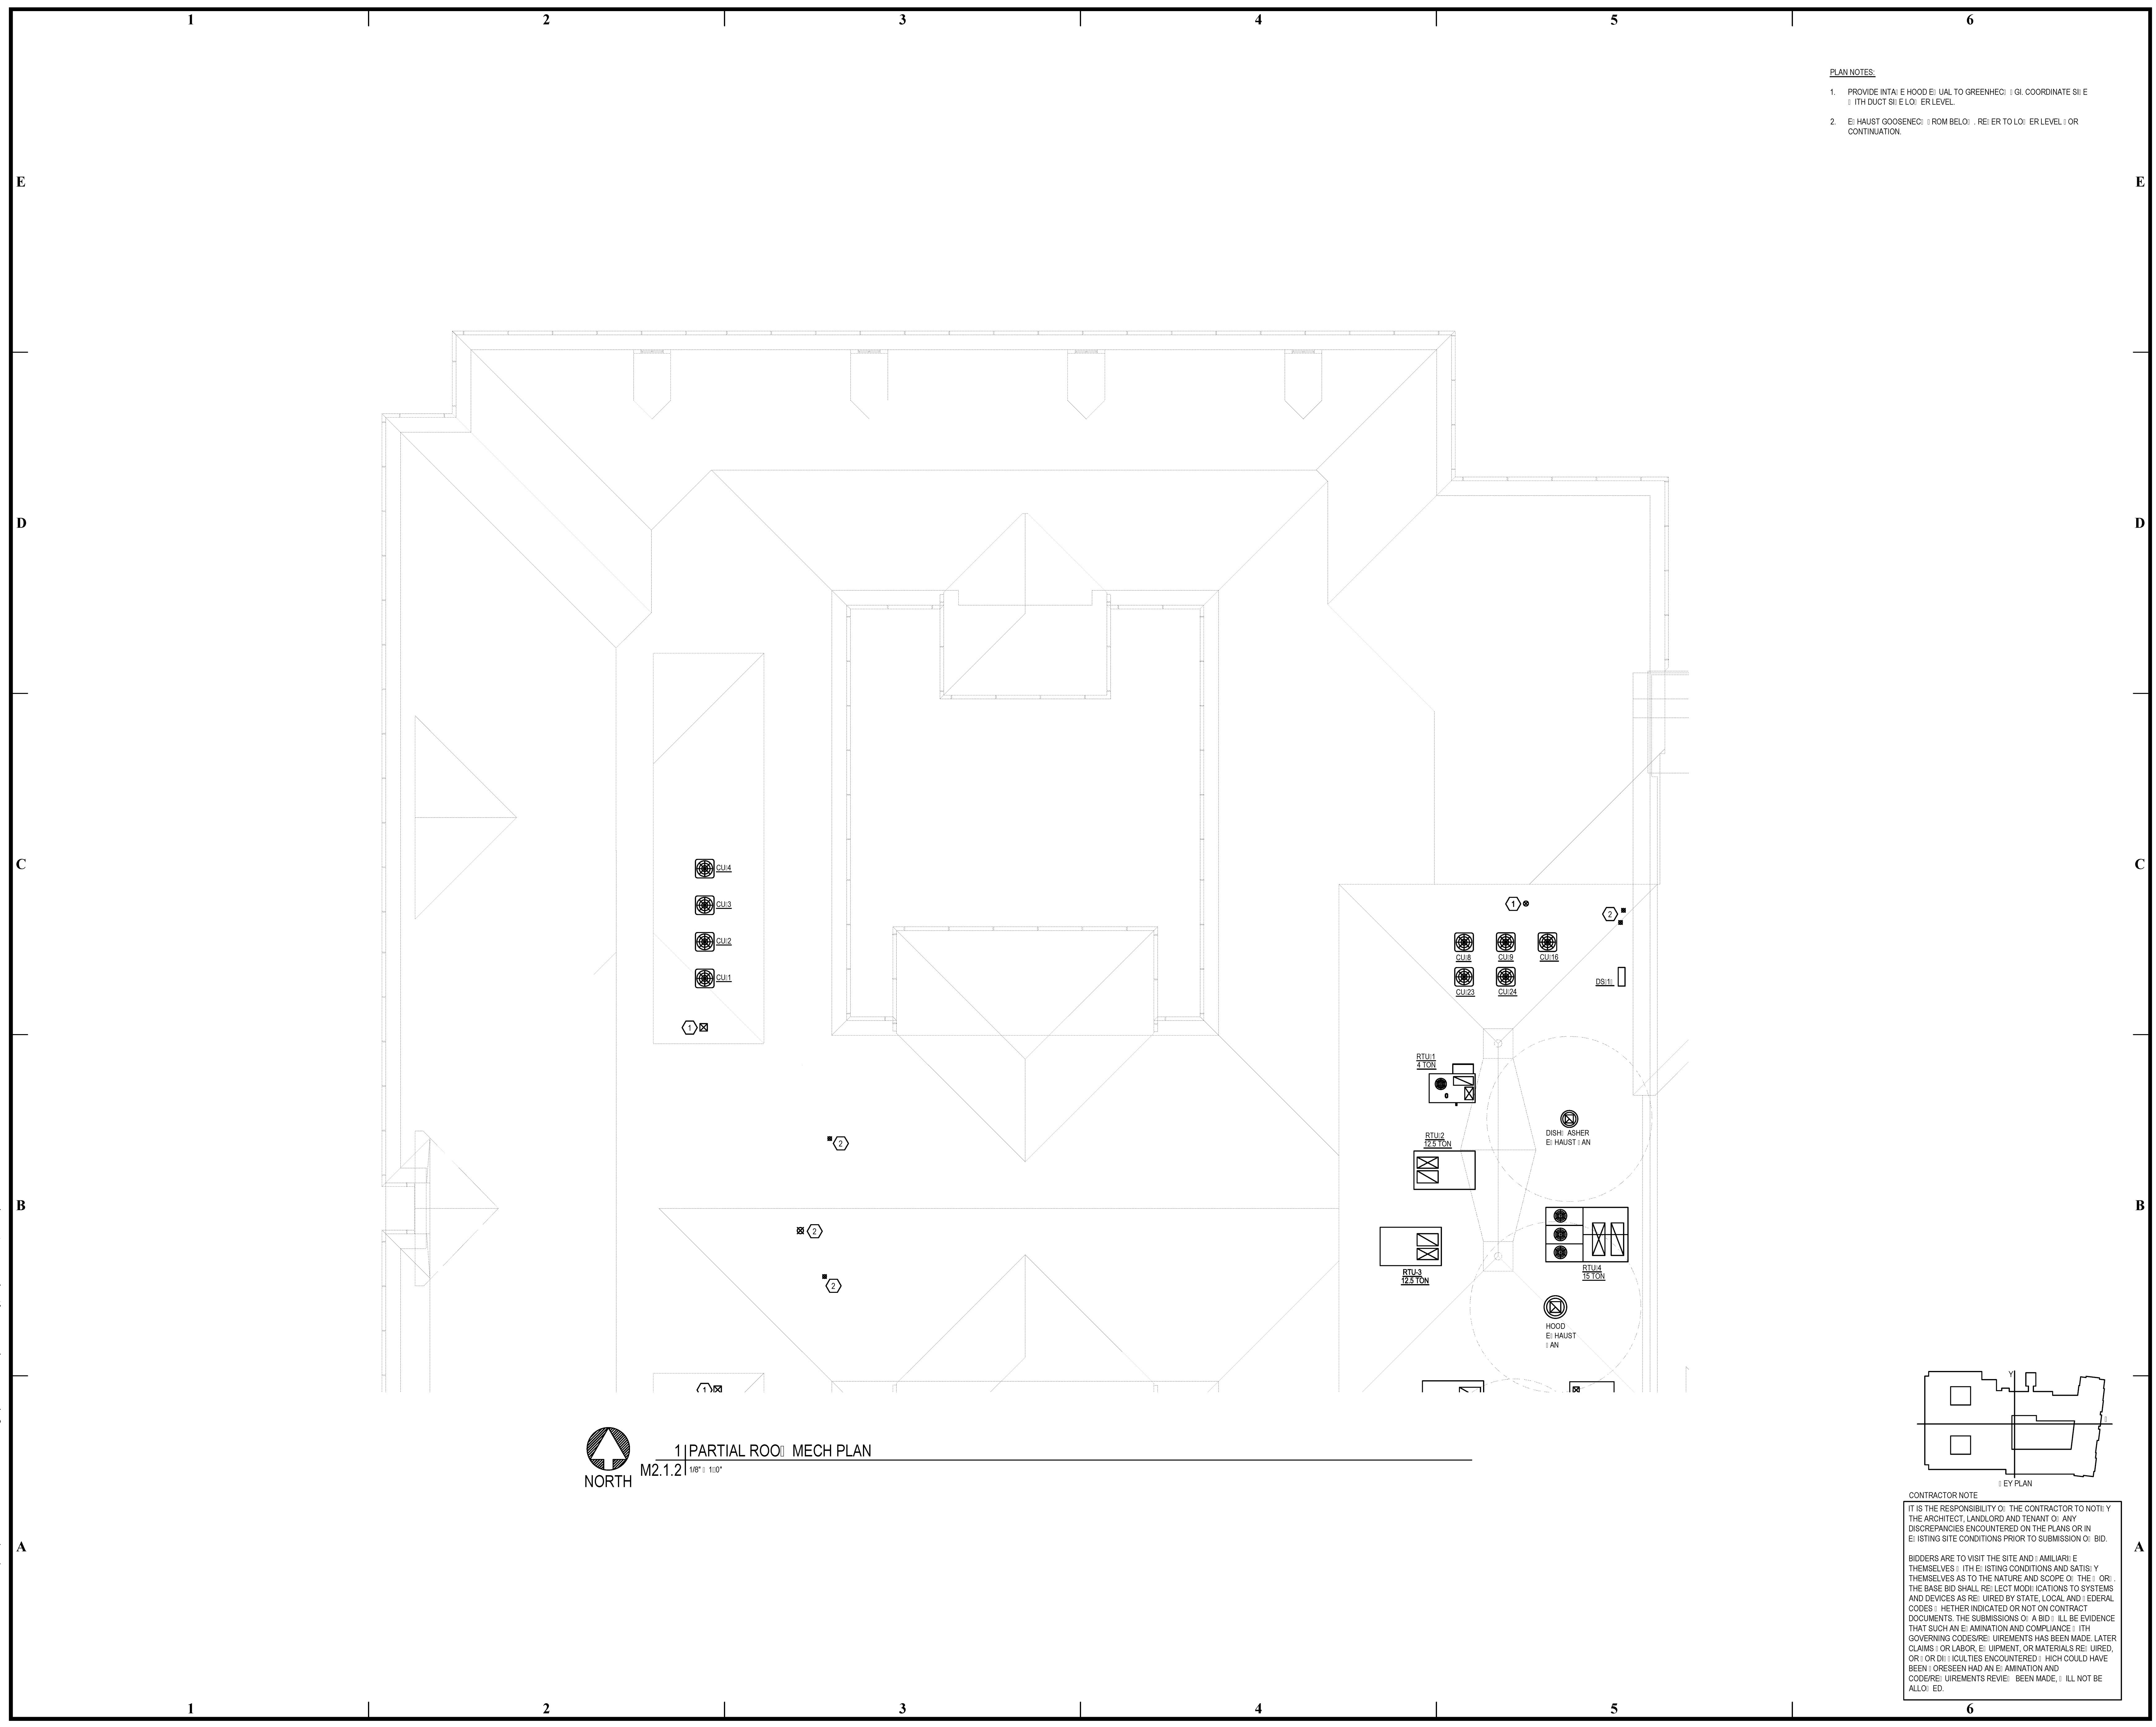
1 2 3 4 5 6

E D C B A

PLAN NOTES:

1. PROVIDE INTA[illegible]E HOOD E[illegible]UAL TO GREENHEC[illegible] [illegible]GI. COORDINATE SI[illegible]E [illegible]ITH DUCT SI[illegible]E LO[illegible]ER LEVEL.

2. E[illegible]HAUST GOOSENEC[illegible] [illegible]ROM BELO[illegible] . RE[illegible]ER TO LO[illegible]ER LEVEL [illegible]OR CONTINUATION.

CU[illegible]4
CU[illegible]3
CU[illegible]2
CU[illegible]1
1
2
2
2
1
2
CU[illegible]8
CU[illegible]9
CU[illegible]16
CU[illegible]23
CU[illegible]24
DS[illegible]1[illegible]
RTU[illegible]1
4 TON
DISH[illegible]ASHER
E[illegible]HAUST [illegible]AN
RTU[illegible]2
12.5 TON
RTU-3
12.5 TON
RTU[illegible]4
15 TON
HOOD
E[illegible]HAUST
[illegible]AN
1

NORTH
1 PARTIAL ROO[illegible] MECH PLAN
M2.1.2 1/8" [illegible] 1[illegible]0"

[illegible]EY PLAN

CONTRACTOR NOTE
IT IS THE RESPONSIBILITY O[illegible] THE CONTRACTOR TO NOTI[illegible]Y THE ARCHITECT, LANDLORD AND TENANT O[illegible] ANY DISCREPANCIES ENCOUNTERED ON THE PLANS OR IN E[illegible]ISTING SITE CONDITIONS PRIOR TO SUBMISSION O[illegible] BID.

BIDDERS ARE TO VISIT THE SITE AND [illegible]AMILIARI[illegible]E THEMSELVES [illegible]ITH E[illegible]ISTING CONDITIONS AND SATIS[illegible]Y THEMSELVES AS TO THE NATURE AND SCOPE O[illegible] THE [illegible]OR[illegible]. THE BASE BID SHALL RE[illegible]LECT MODI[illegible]ICATIONS TO SYSTEMS AND DEVICES AS RE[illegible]UIRED BY STATE, LOCAL AND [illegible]EDERAL CODES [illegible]HETHER INDICATED OR NOT ON CONTRACT DOCUMENTS. THE SUBMISSIONS O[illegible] A BID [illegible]ILL BE EVIDENCE THAT SUCH AN E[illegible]AMINATION AND COMPLIANCE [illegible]ITH GOVERNING CODES/RE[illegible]UIREMENTS HAS BEEN MADE. LATER CLAIMS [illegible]OR LABOR, E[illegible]UIPMENT, OR MATERIALS RE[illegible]UIRED, OR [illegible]OR DI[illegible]ICULTIES ENCOUNTERED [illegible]HICH COULD HAVE BEEN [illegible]ORESEEN HAD AN E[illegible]AMINATION AND CODE/RE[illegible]UIREMENTS REVIE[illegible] BEEN MADE, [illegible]ILL NOT BE ALLO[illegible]ED.